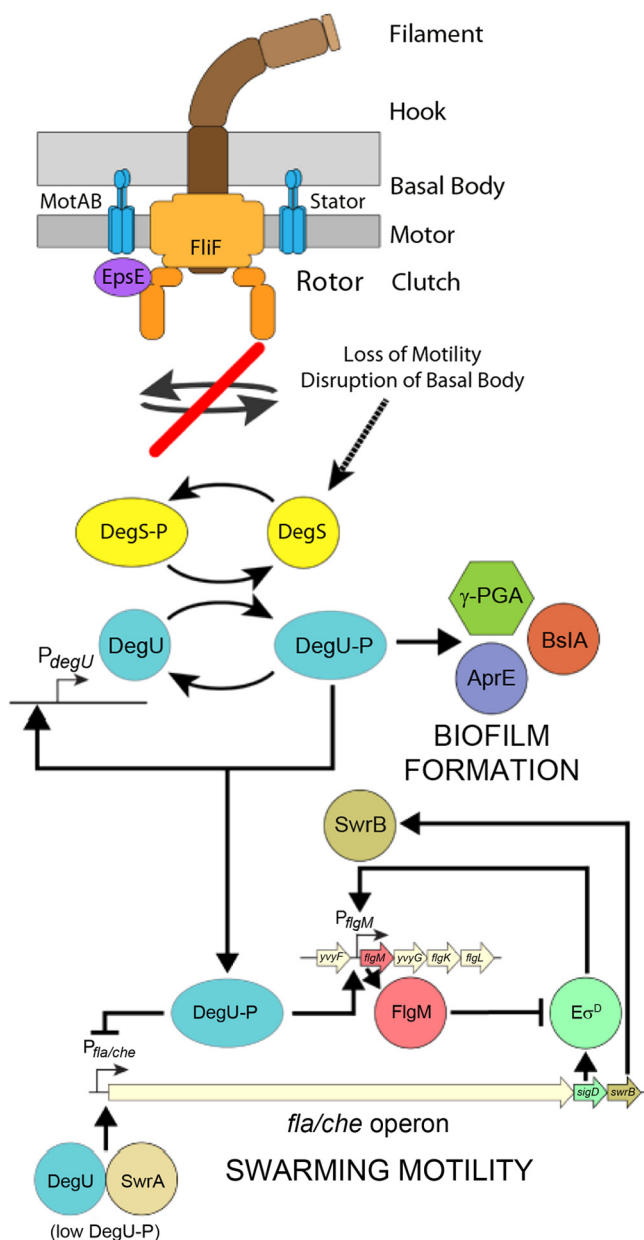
Filament

Hook

Basal Body

MotAB

Stator

Motor

FliF

EpsE

Rotor

Clutch

Loss of Motility
Disruption of Basal Body

DegS-P

DegS

DegU

DegU-P

γ-PGA

BslA

AprE

$P_{degU}$

BIOFILM FORMATION

SwrB

$P_{flgM}$

yvyF flgM yvyG flgK flgL

DegU-P

FlgM

$E\sigma^D$

$P_{fla/che}$

sigD swrB

fla/che operon

DegU

SwrA

(low DegU-P)

SWARMING MOTILITY